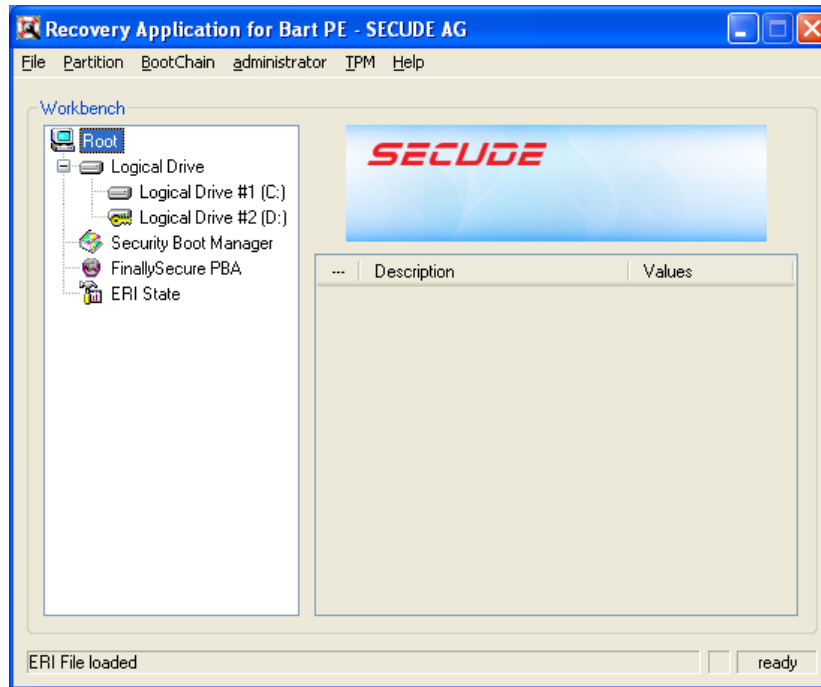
Recovery Application for Bart PE - SECUDE AG

File Partition BootChain administrator TPM Help

Workbench

Root
Logical Drive
Logical Drive #1 (C:)
Logical Drive #2 (D:)
Security Boot Manager
FinallySecure PBA
ERI State

SECUDE

| --- | Description | Values |
|---|---|---|

ERI File loaded
ready